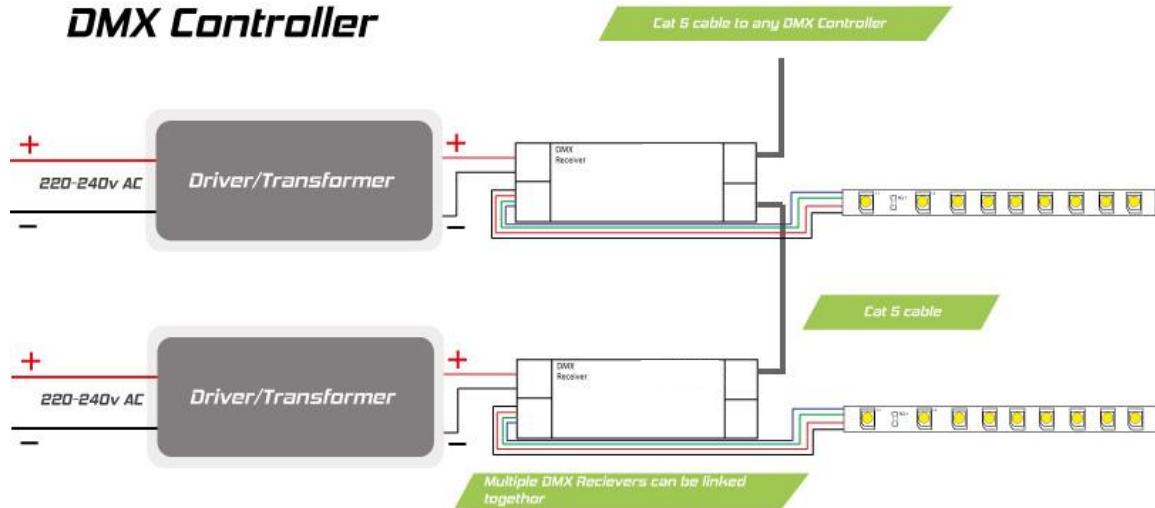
DMX Controller

Cat 5 cable to any DMX Controller

+

220-240v AC

−

Driver/Transformer

+

−

DMX Receiver

Cat 5 cable

+

220-240v AC

−

Driver/Transformer

+

−

DMX Receiver

Multiple DMX Recievers can be linked together